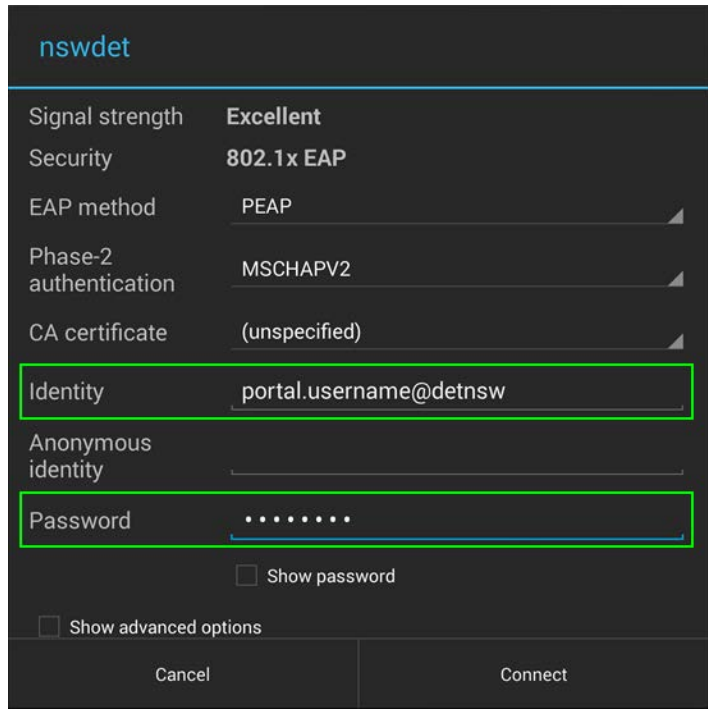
nswdet

Signal strength Excellent

Security 802.1x EAP

EAP method PEAP

Phase-2 authentication MSCHAPV2

CA certificate (unspecified)

Identity portal.username@detnsw

Anonymous identity

Password ••••••••

Show password

Show advanced options

Cancel

Connect